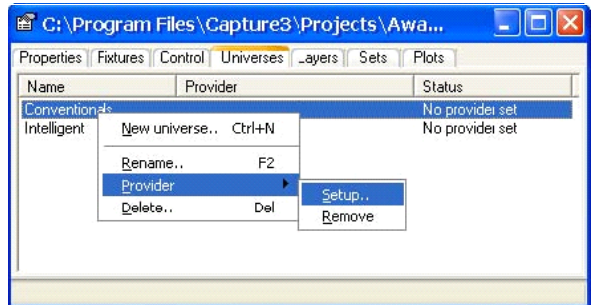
C:\Program Files\Capture3\Projects\Awa...

Properties | Fixtures | Control | Universes | Layers | Sets | Plots

| Name | Provider | Status |
|---|---|---|
| Conventionals | | No provider set |
| Intelligent | | No provider set |

New universe.. Ctrl+N
Rename.. F2
Provider
Delete.. Del

Setup..
Remove